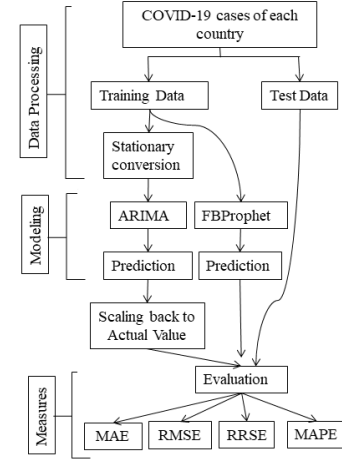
Data Processing

COVID-19 cases of each country

Training Data

Test Data

Stationary conversion

Modeling

ARIMA

FBProphet

Prediction

Prediction

Scaling back to Actual Value

Evaluation

Measures

MAE

RMSE

RRSE

MAPE